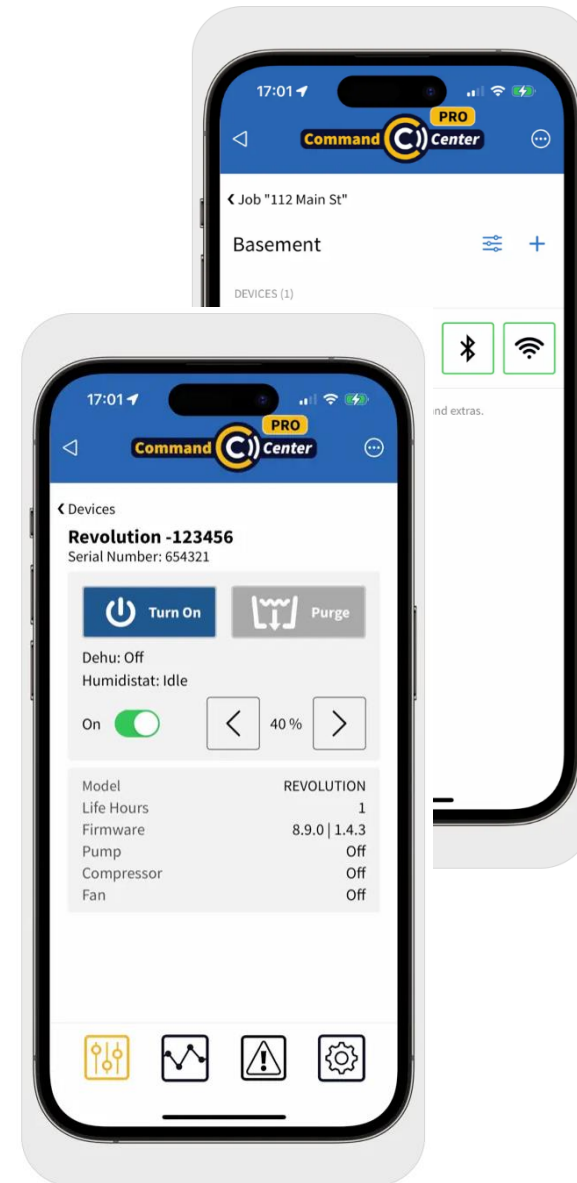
17:01

PRO
Command Center

Job "112 Main St"

Basement

DEVICES (1)

nd extras.

17:01

PRO
Command Center

Devices

Revolution -123456
Serial Number: 654321

Turn On

Purge

Dehu: Off
Humidistat: Idle

On

40 %

| | |
|---|---|
| Model | REVOLUTION |
| Life Hours | 1 |
| Firmware | 8.9.0 \| 1.4.3 |
| Pump | Off |
| Compressor | Off |
| Fan | Off |